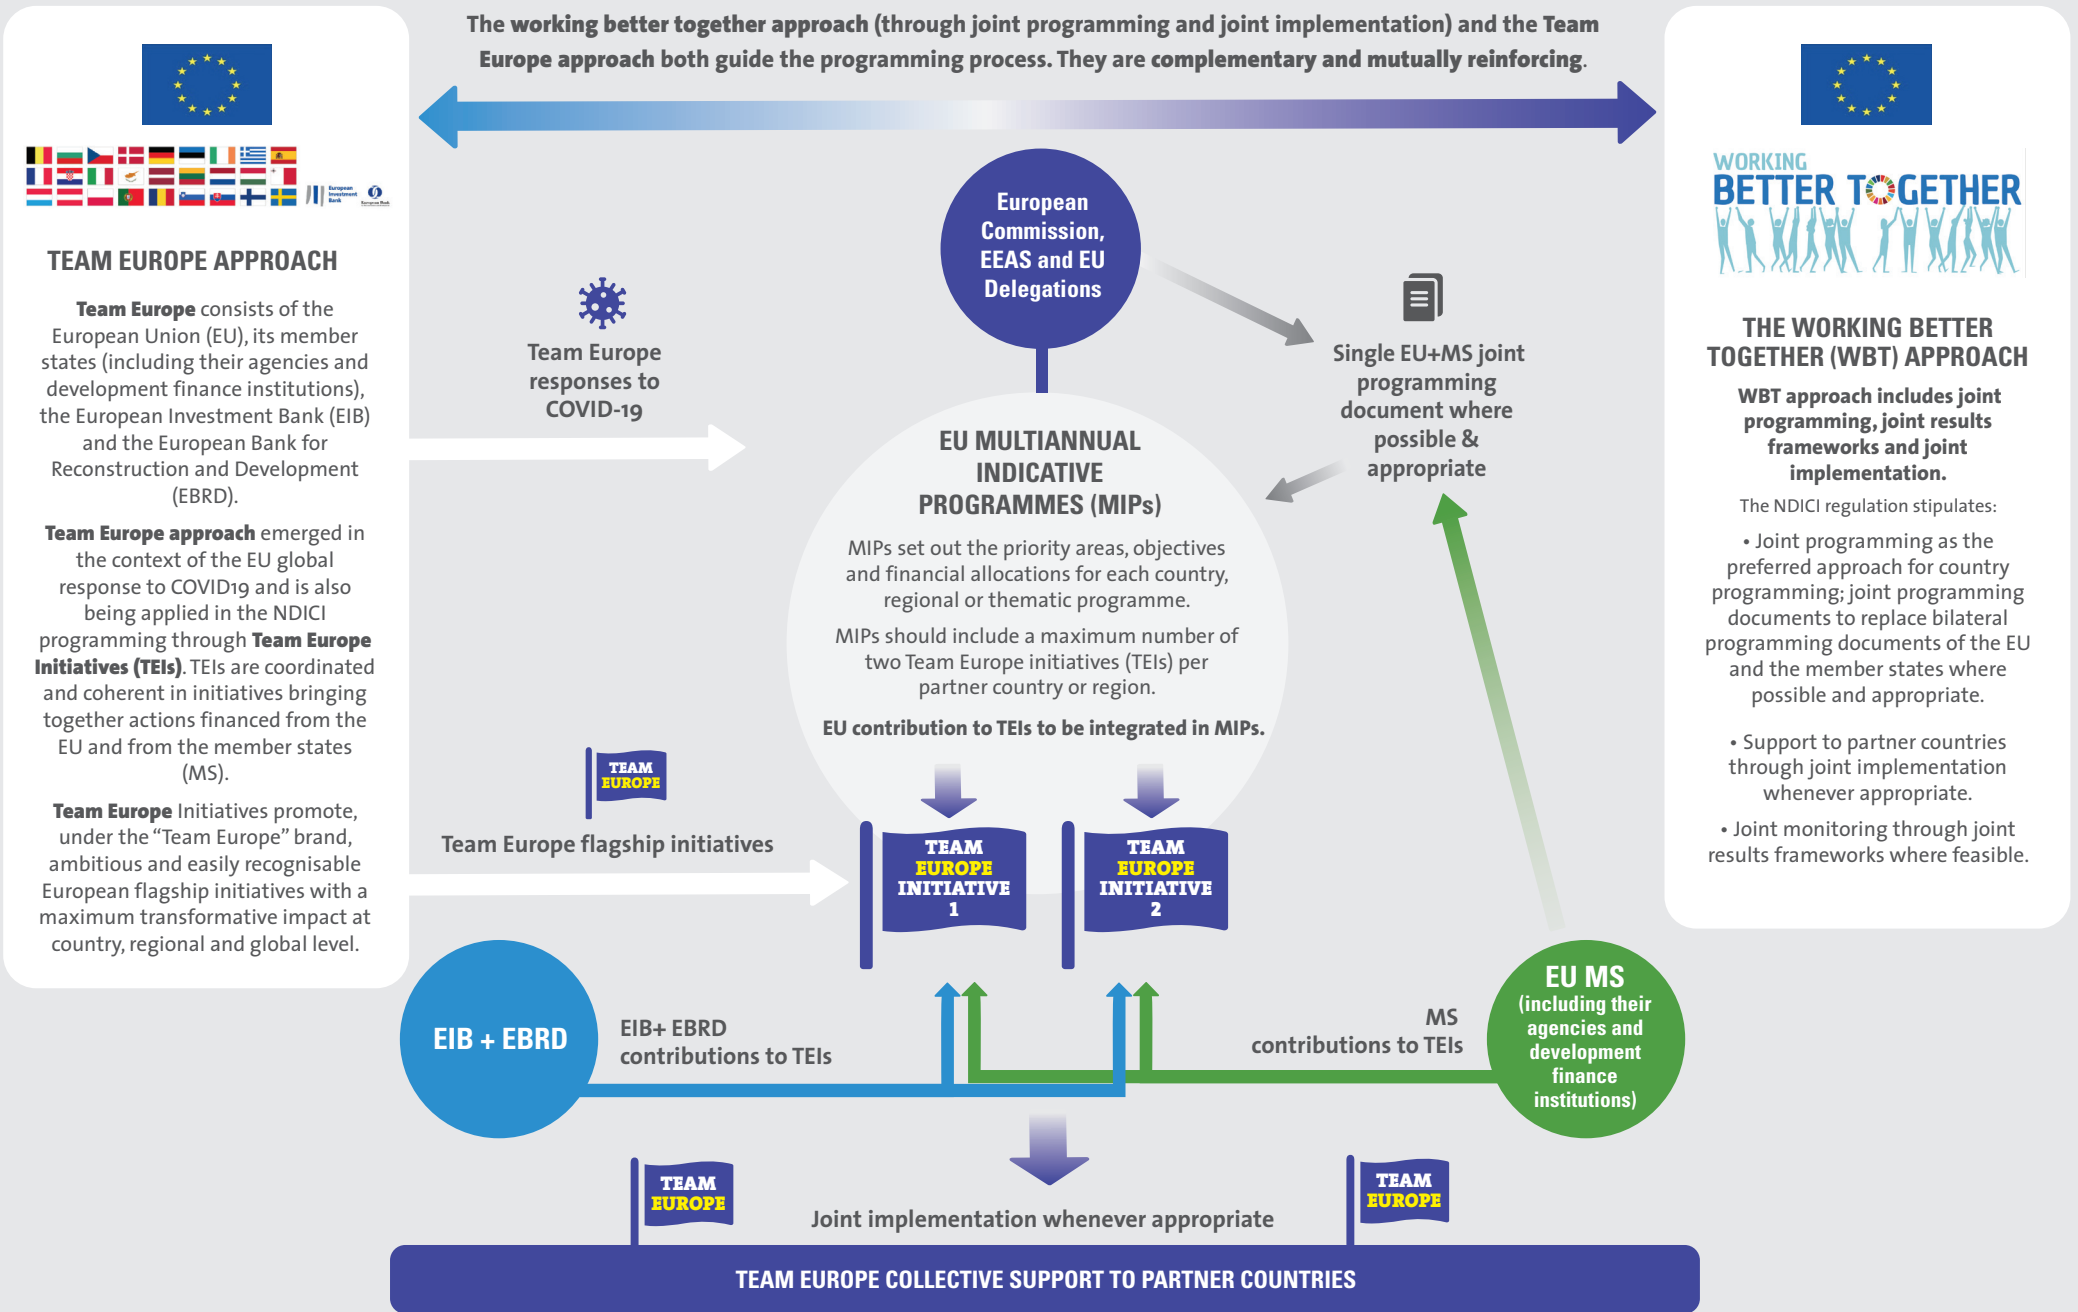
The working better together approach (through joint programming and joint implementation) and the Team Europe approach both guide the programming process. They are complementary and mutually reinforcing.

European Investment Bank

TEAM EUROPE APPROACH

**Team Europe** consists of the European Union (EU), its member states (including their agencies and development finance institutions), the European Investment Bank (EIB) and the European Bank for Reconstruction and Development (EBRD).

**Team Europe approach** emerged in the context of the EU global response to COVID19 and is also being applied in the NDICI programming through **Team Europe Initiatives (TEIs)**. TEIs are coordinated and coherent in initiatives bringing together actions financed from the EU and from the member states (MS).

**Team Europe** Initiatives promote, under the "Team Europe" brand, ambitious and easily recognisable European flagship initiatives with a maximum transformative impact at country, regional and global level.

Team Europe responses to COVID-19

European Commission, EEAS and EU Delegations

Single EU+MS joint programming document where possible & appropriate

EU MULTIANNUAL INDICATIVE PROGRAMMES (MIPs)

MIPs set out the priority areas, objectives and financial allocations for each country, regional or thematic programme.

MIPs should include a maximum number of two Team Europe initiatives (TEIs) per partner country or region.

**EU contribution to TEIs to be integrated in MIPs.**

TEAM EUROPE

Team Europe flagship initiatives

TEAM EUROPE INITIATIVE 1

TEAM EUROPE INITIATIVE 2

WORKING BETTER TOGETHER

THE WORKING BETTER TOGETHER (WBT) APPROACH

**WBT approach includes joint programming, joint results frameworks and joint implementation.**

The NDICI regulation stipulates:

• Joint programming as the preferred approach for country programming; joint programming documents to replace bilateral programming documents of the EU and the member states where possible and appropriate.

• Support to partner countries through joint implementation whenever appropriate.

• Joint monitoring through joint results frameworks where feasible.

EIB + EBRD

EIB+ EBRD contributions to TEIs

MS contributions to TEIs

EU MS (including their agencies and development finance institutions)

TEAM EUROPE

Joint implementation whenever appropriate

TEAM EUROPE

TEAM EUROPE COLLECTIVE SUPPORT TO PARTNER COUNTRIES